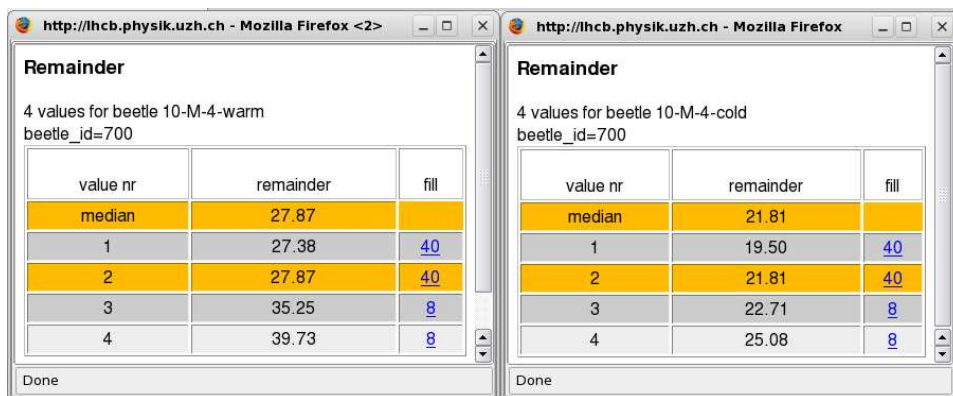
http://lhcb.physik.uzh.ch - Mozilla Firefox <2>

Remainder

4 values for beetle 10-M-4-warm
beetle_id=700

| value nr | remainder | fill |
|---|---|---|
| median | 27.87 | |
| 1 | 27.38 | 40 |
| 2 | 27.87 | 40 |
| 3 | 35.25 | 8 |
| 4 | 39.73 | 8 |

Done

http://lhcb.physik.uzh.ch - Mozilla Firefox

Remainder

4 values for beetle 10-M-4-cold
beetle_id=700

| value nr | remainder | fill |
|---|---|---|
| median | 21.81 | |
| 1 | 19.50 | 40 |
| 2 | 21.81 | 40 |
| 3 | 22.71 | 8 |
| 4 | 25.08 | 8 |

Done